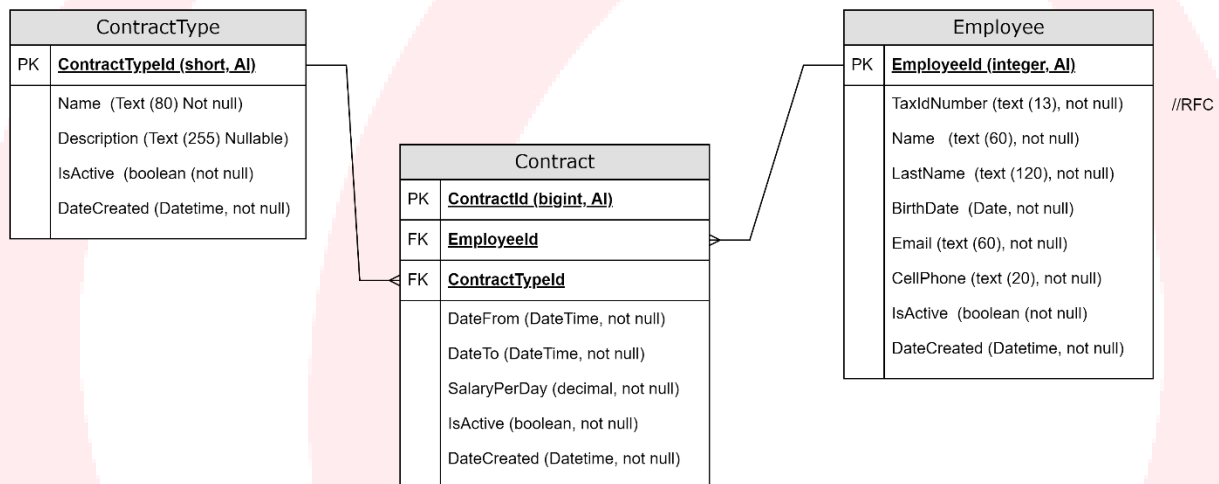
ContractType

| PK | ContractTypeId (short, AI) |
|---|---|
| | Name (Text (80) Not null) |
| | Description (Text (255) Nullable) |
| | IsActive (boolean (not null) |
| | DateCreated (Datetime, not null) |

Contract

| PK | ContractId (bigint, AI) |
|---|---|
| FK | EmployeeId |
| FK | ContractTypeId |
| | DateFrom (DateTime, not null) |
| | DateTo (DateTime, not null) |
| | SalaryPerDay (decimal, not null) |
| | IsActive (boolean, not null) |
| | DateCreated (Datetime, not null) |

Employee

| PK | EmployeeId (integer, AI) |
|---|---|
| | TaxIdNumber (text (13), not null) |
| | Name (text (60), not null) |
| | LastName (text (120), not null) |
| | BirthDate (Date, not null) |
| | Email (text (60), not null) |
| | CellPhone (text (20), not null) |
| | IsActive (boolean (not null) |
| | DateCreated (Datetime, not null) |

//RFC